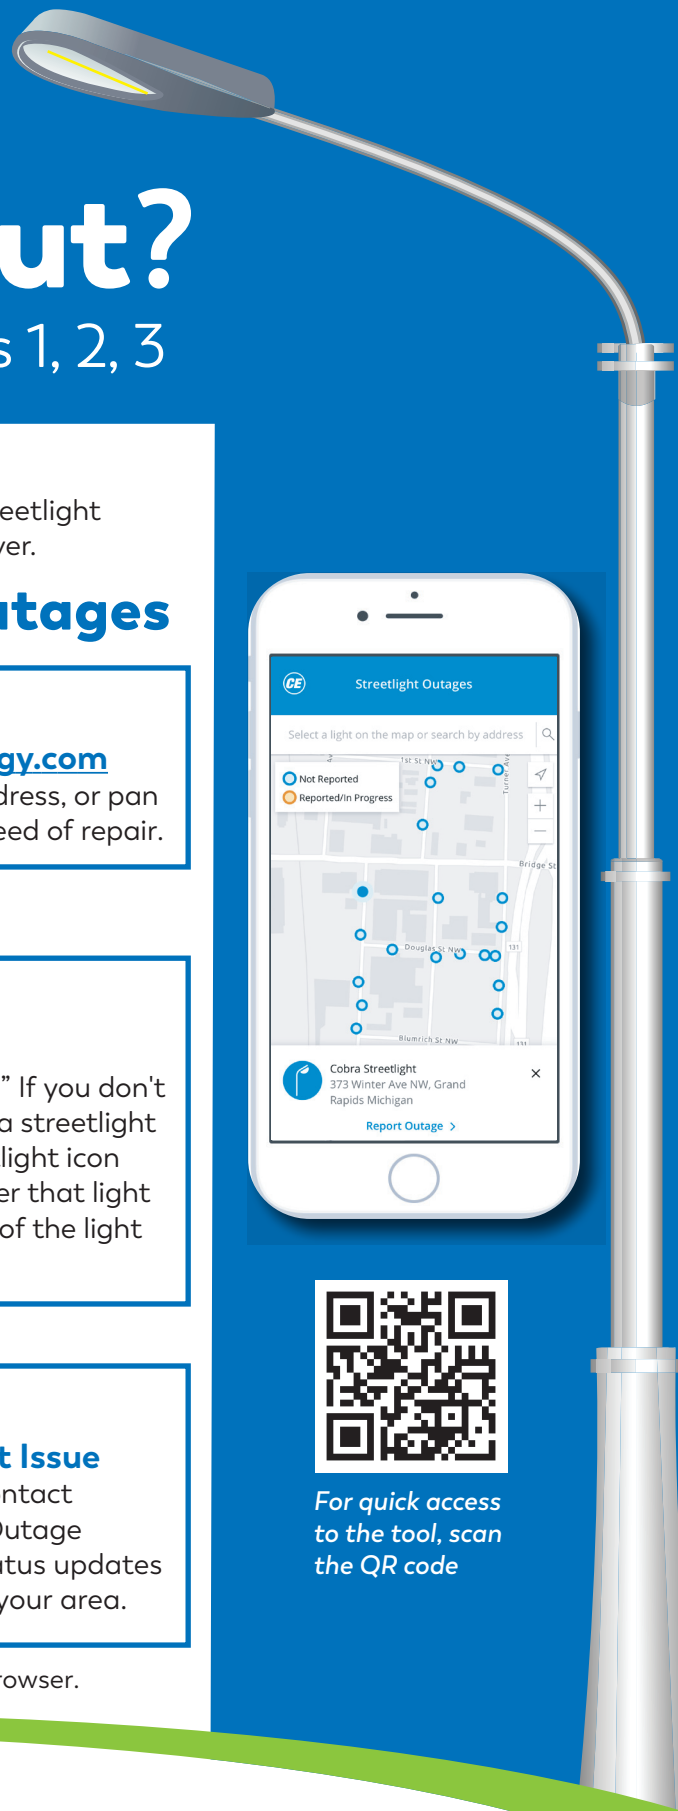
ut?
s 1, 2, 3

eetlight
ver.

utages

gy.com
dress, or pan
eed of repair.

" If you don't
a streetlight
light icon
er that light
of the light

t Issue
ntact
Outage
atus updates
your area.

rowser.

CE Streetlight Outages

Select a light on the map or search by address

Not Reported
Reported/In Progress

1st St NW
Turner Ave
Bridge St
Douglas St NW
131
Blumrich St NW

Cobra Streetlight
373 Winter Ave NW, Grand Rapids Michigan
Report Outage >

For quick access to the tool, scan the QR code